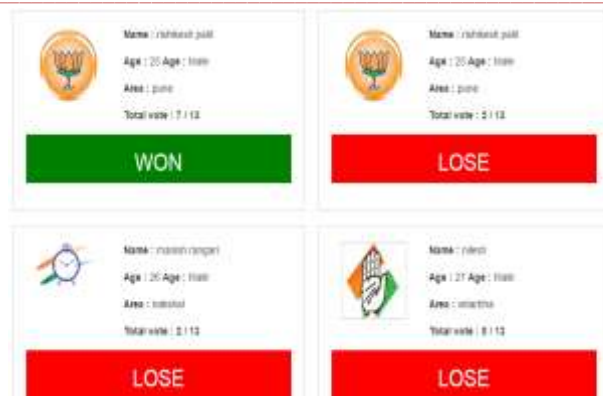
Name : rishikesh patil

Age : 25 Age : Male

Area : pune

Total vote : 7 / 13

WON

Name : rishikesh patil

Age : 25 Age : Male

Area : pune

Total vote : 5 / 13

LOSE

Name : manish rangari

Age : 26 Age : Male

Area : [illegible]

Total vote : 3 / 13

LOSE

Name : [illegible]

Age : 27 Age : Male

Area : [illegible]

Total vote : 8 / 13

LOSE